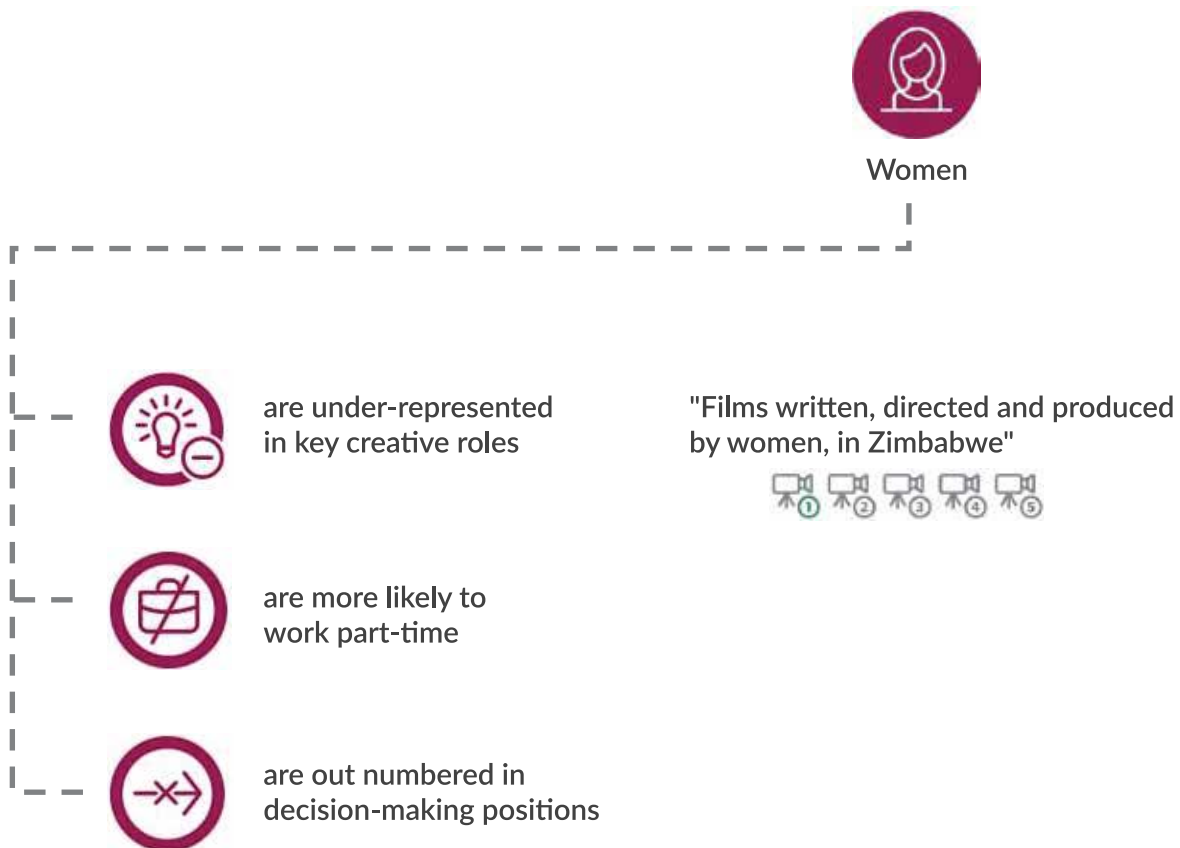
Women

are under-represented in key creative roles

"Films written, directed and produced by women, in Zimbabwe"

1 2 3 4 5

are more likely to work part-time

are out numbered in decision-making positions